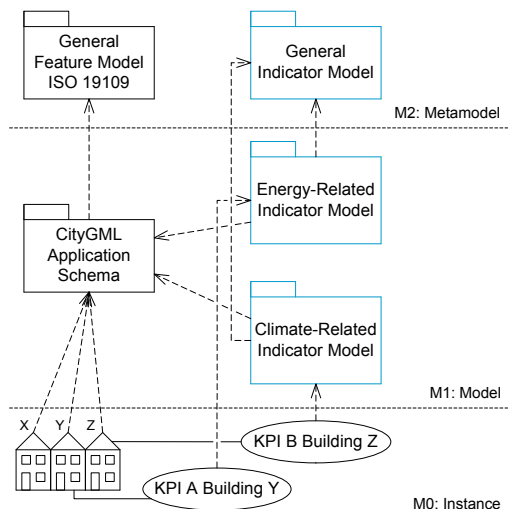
General Feature Model ISO 19109

General Indicator Model

M2: Metamodel

CityGML Application Schema

Energy-Related Indicator Model

Climate-Related Indicator Model

M1: Model

X

Y

Z

KPI B Building Z

KPI A Building Y

M0: Instance